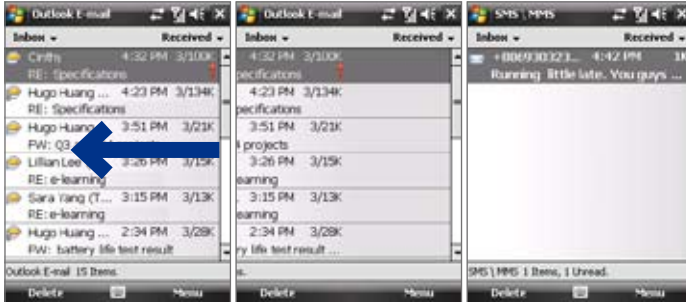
Outlook E-mail

Inbox ▾ Received ▾

Cinths 4:32 PM 3/100K

RE: Specifications

Hugo Huang ... 4:23 PM 3/134K

RE: Specifications

Hugo Huang 3:51 PM 3/21K

FW: Q3 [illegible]

Lillian Lee 3:26 PM 3/15K

RE: e-learning

Sara Yang (T... 3:15 PM 3/13K

RE: e-learning

Hugo Huang ... 2:34 PM 3/28K

FW: battery life test result

Outlook E-mail 15 Items.

Delete Menu

Outlook E-mail

Inbox ▾ Received ▾

4:32 PM 3/100K

pecifications

4:23 PM 3/134K

pecifications

3:51 PM 3/21K

I projects

3:26 PM 3/15K

earning

3:15 PM 3/13K

earning

2:34 PM 3/28K

ry life test result ...

s.

Delete Menu

SMS \ MMS

Inbox ▾ Received ▾

+886930323... 4:42 PM 1K

Running little late. You guys ...

SMS \ MMS 1 Items, 1 Unread.

Delete Menu